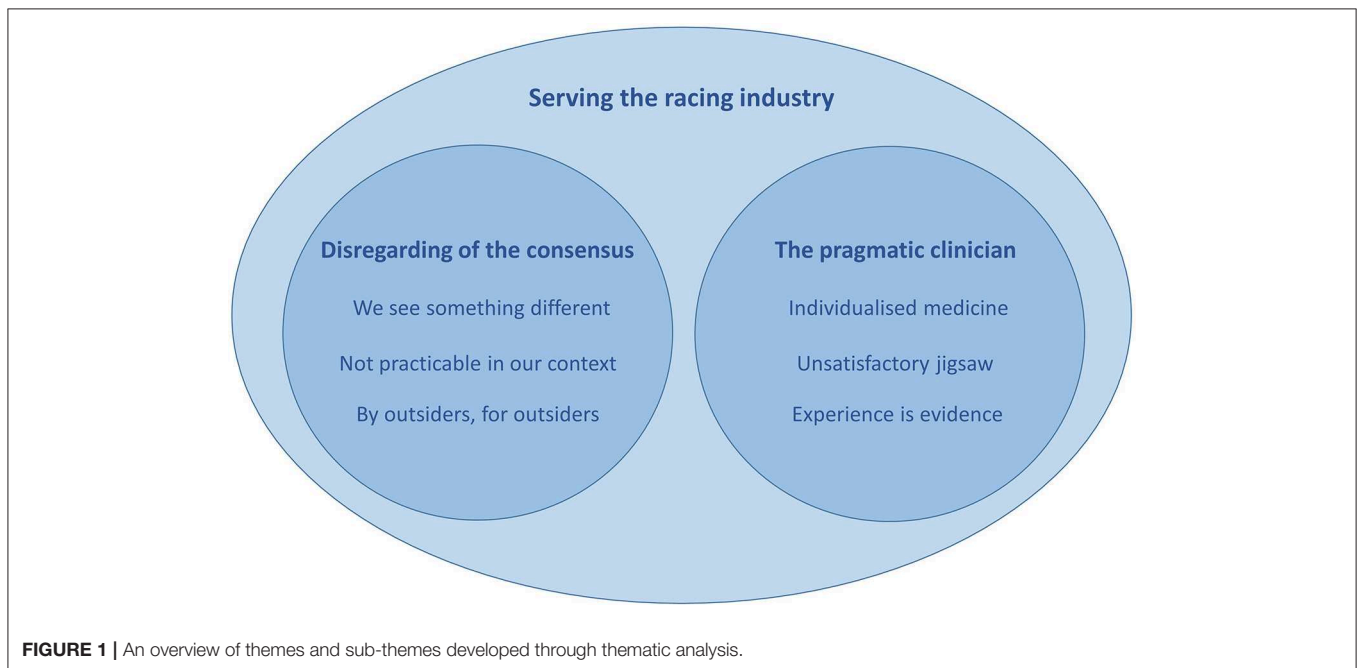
Serving the racing industry

Disregarding of the consensus

We see something different

Not practicable in our context

By outsiders, for outsiders

The pragmatic clinician

Individualised medicine

Unsatisfactory jigsaw

Experience is evidence

**FIGURE 1 |** An overview of themes and sub-themes developed through thematic analysis.